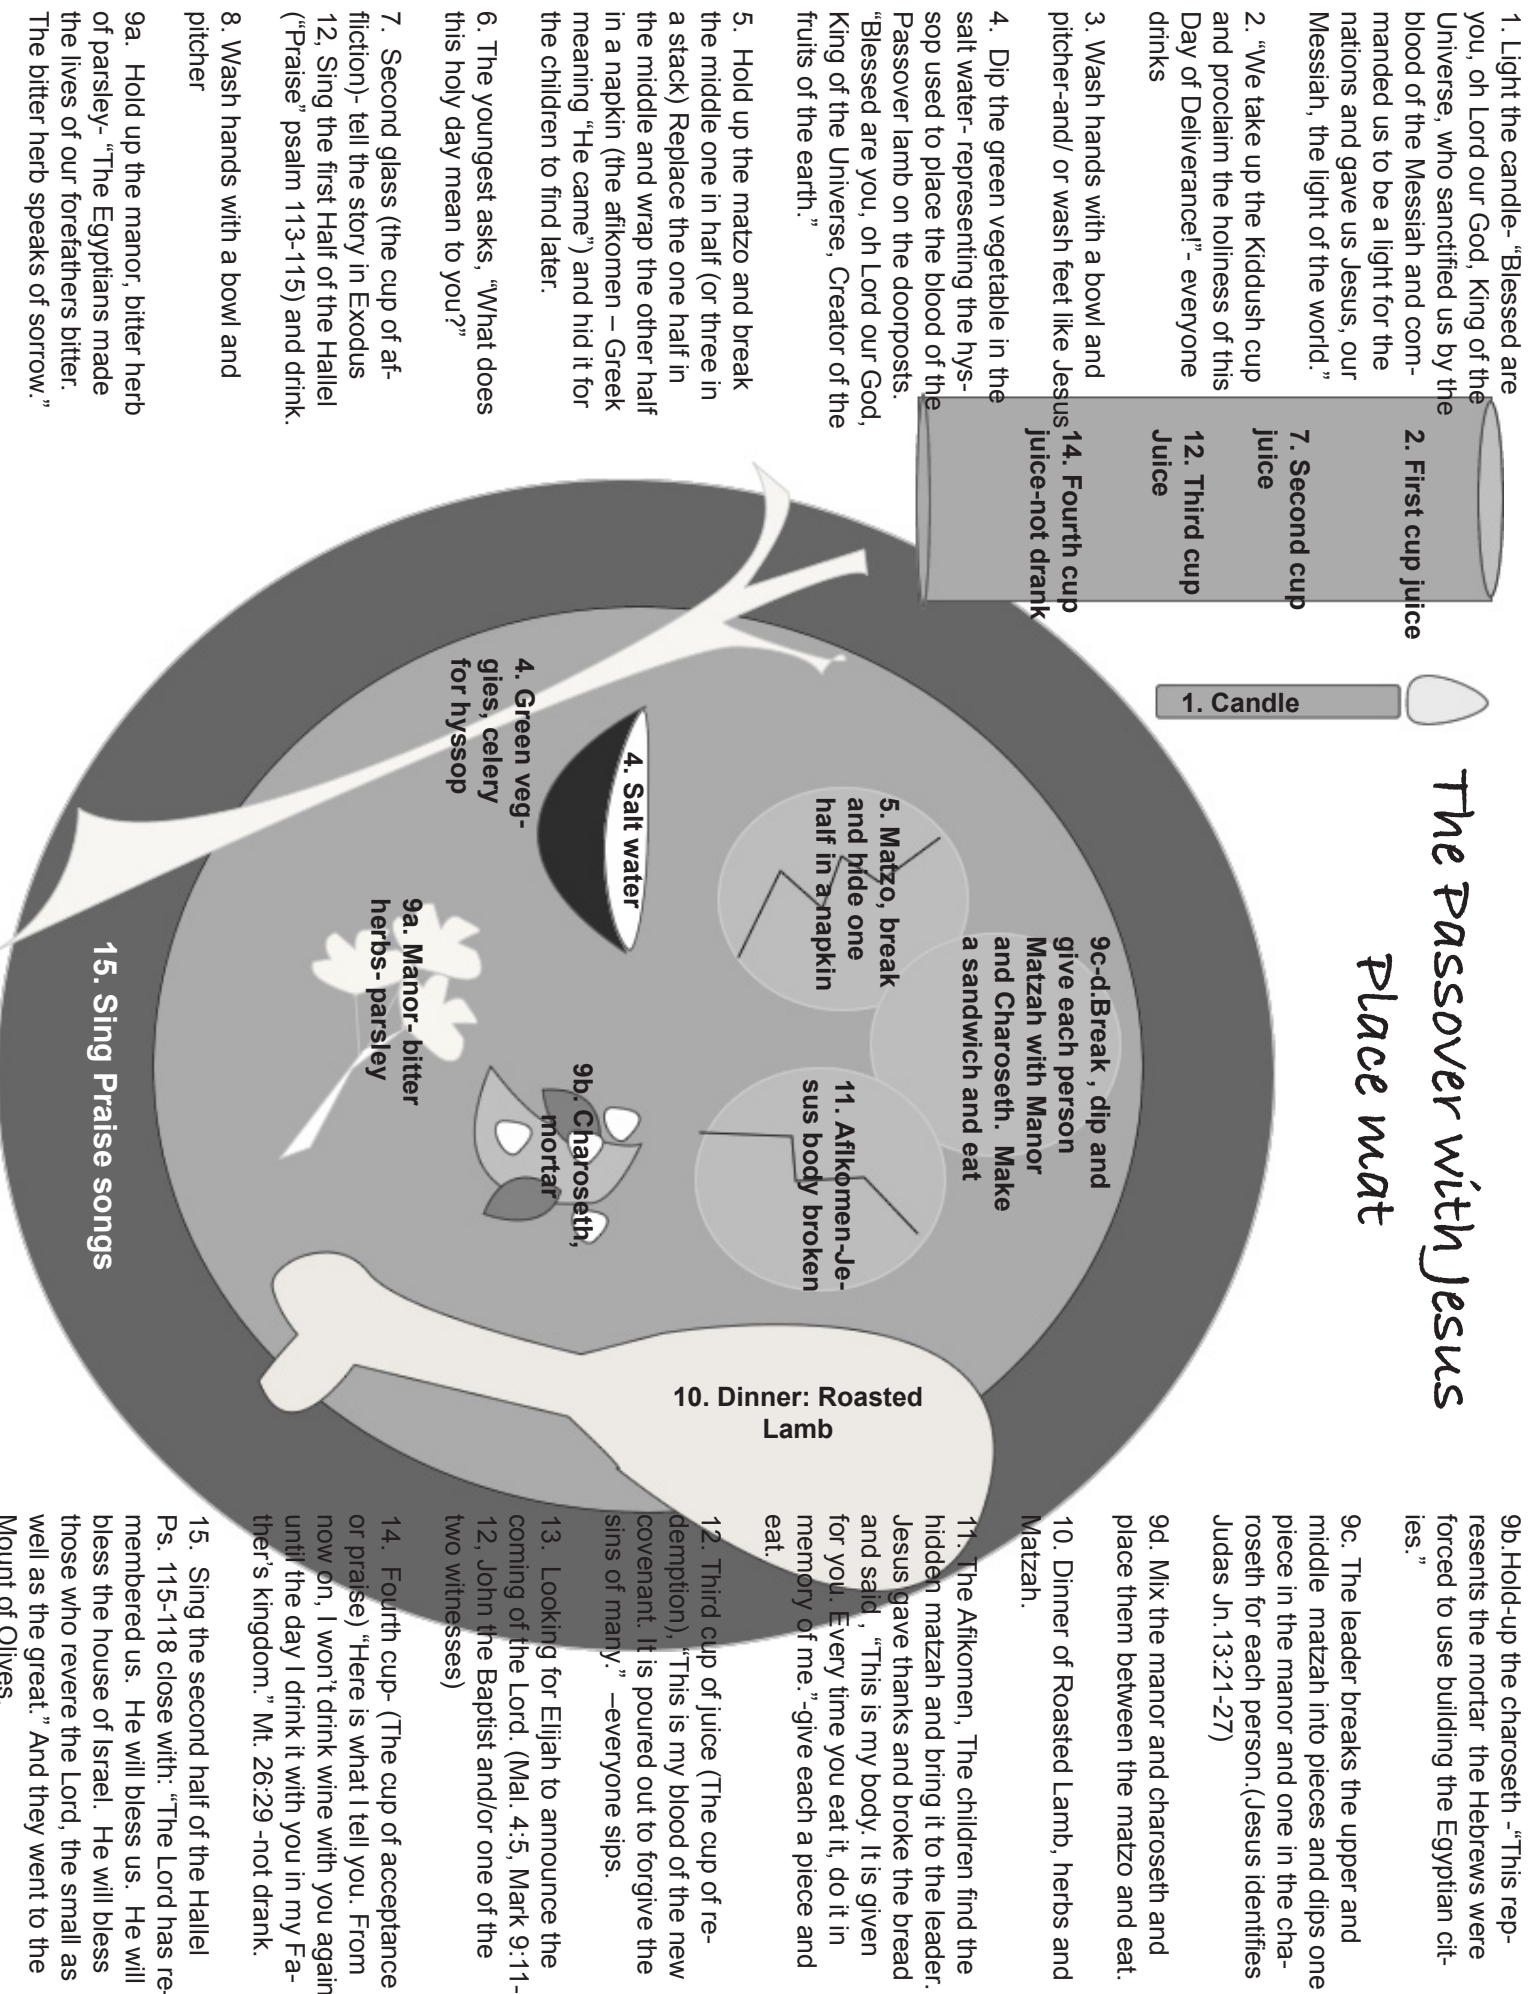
The Passover with Jesus Place mat

1. Light the candle- "Blessed are you, oh Lord our God, King of the Universe, who sanctified us by the blood of the Messiah and commanded us to be a light for the nations and gave us Jesus, our Messiah, the light of the world."

2. "We take up the Kiddush cup and proclaim the holiness of this Day of Deliverance!"- everyone drinks

3. Wash hands with a bowl and pitcher-and/ or wash feet like Jesus

4. Dip the green vegetable in the salt water- representing the hyssop used to place the blood of the Passover lamb on the doorposts. "Blessed are you, oh Lord our God, King of the Universe, Creator of the fruits of the earth."

5. Hold up the matzo and break the middle one in half (or three in a stack) Replace the one half in the middle and wrap the other half in a napkin (the afikomen – Greek meaning "He came") and hid it for the children to find later.

6. The youngest asks, "What does this holy day mean to you?"

7. Second glass (the cup of affliction)- tell the story in Exodus
12, Sing the first Half of the Hallel ("Praise" psalm 113-115) and drink.

8. Wash hands with a bowl and pitcher

9a. Hold up the manor, bitter herb of parsley- "The Egyptians made the lives of our forefathers bitter. The bitter herb speaks of sorrow."

2. First cup juice
7. Second cup juice
12. Third cup Juice
14. Fourth cup juice-not drank

1. Candle

4. Green veggies, celery for hyssop

4. Salt water

5. Matzo, break and hide one half in a napkin

9c-d.Break , dip and give each person Matzah with Manor and Charoseth. Make a sandwich and eat

11. Afikomen-Jesus body broken

9a. Manor- bitter herbs- parsley

9b. Charoseth, mortar

10. Dinner: Roasted Lamb

15. Sing Praise songs

9b.Hold-up the charoseth -"This represents the mortar the Hebrews were forced to use building the Egyptian cities."

9c. The leader breaks the upper and middle matzah into pieces and dips one piece in the manor and one in the charoseth for each person.(Jesus identifies Judas Jn.13:21-27)

9d. Mix the manor and charoseth and place them between the matzo and eat.

10. Dinner of Roasted Lamb, herbs and Matzah.

11. The Afikomen, The children find the hidden matzah and bring it to the leader. Jesus gave thanks and broke the bread and said, "This is my body. It is given for you. Every time you eat it, do it in memory of me."-give each a piece and eat.

12. Third cup of juice (The cup of redemption), "This is my blood of the new covenant. It is poured out to forgive the sins of many." –everyone sips.

13. Looking for Elijah to announce the coming of the Lord. (Mal. 4:5, Mark 9:11-12, John the Baptist and/or one of the two witnesses)

14. Fourth cup- (The cup of acceptance or praise) "Here is what I tell you. From now on, I won't drink wine with you again until the day I drink it with you in my Father's kingdom." Mt. 26:29 -not drank.

15. Sing the second half of the Hallel Ps. 115-118 close with: "The Lord has remembered us. He will bless us. He will bless the house of Israel. He will bless those who revere the Lord, the small as well as the great." And they went to the Mount of Olives.